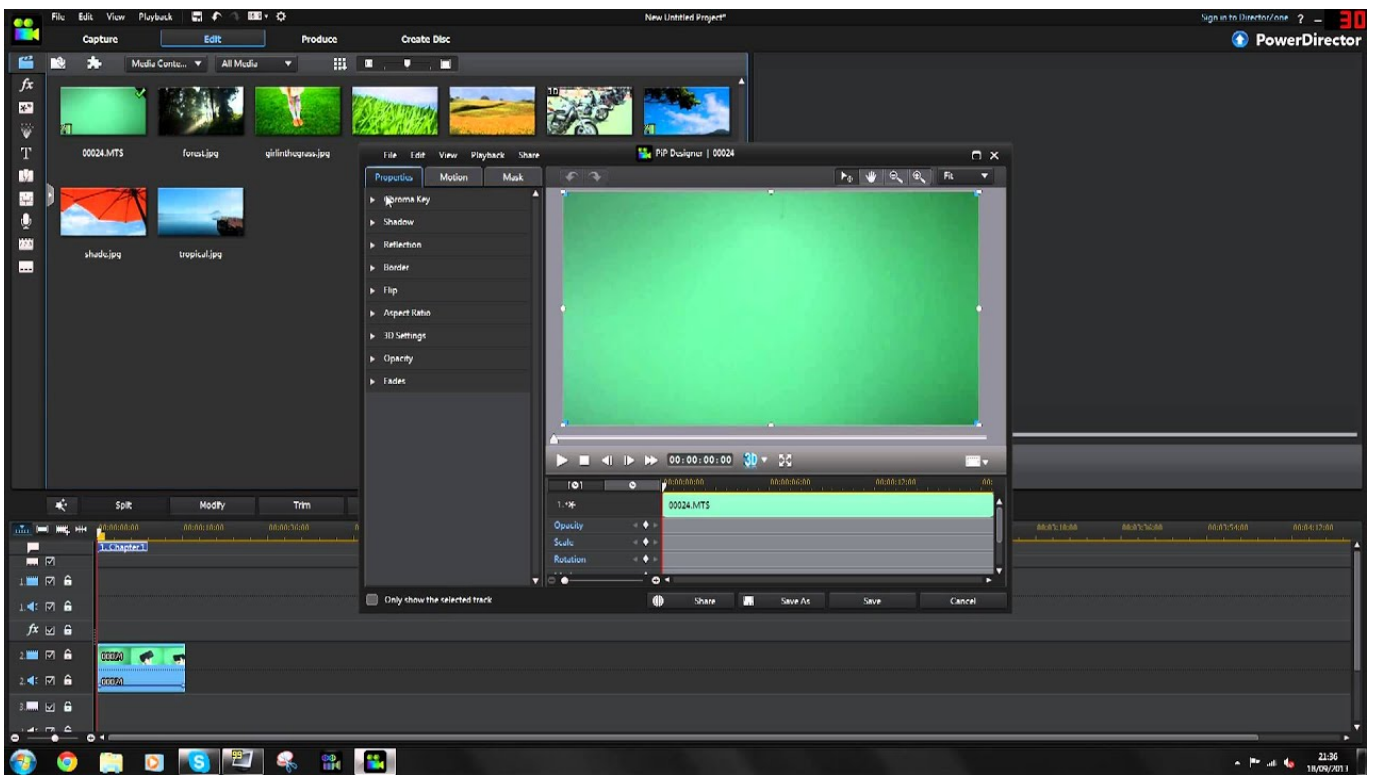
File Edit View Playback

New Untitled Project*

Sign in to DirectorZone ? – 3D

Capture Edit Produce Create Disc

PowerDirector

Media Conte... All Media

00024.MTS forest.jpg girlinthegrass.jpg

shade.jpg tropical.jpg

File Edit View Playback Share

PiP Designer | 00024

Properties Motion Mask

Fit

Chroma Key
Shadow
Reflection
Border
Flip
Aspect Ratio
3D Settings
Opacity
Fades

00:00:00:00

1.
00024.MTS
Opacity
Scale
Rotation

Only show the selected track

Share Save As Save Cancel

Split Modify Trim

1. Chapter 1

00024

00024

21:36
18/09/2011